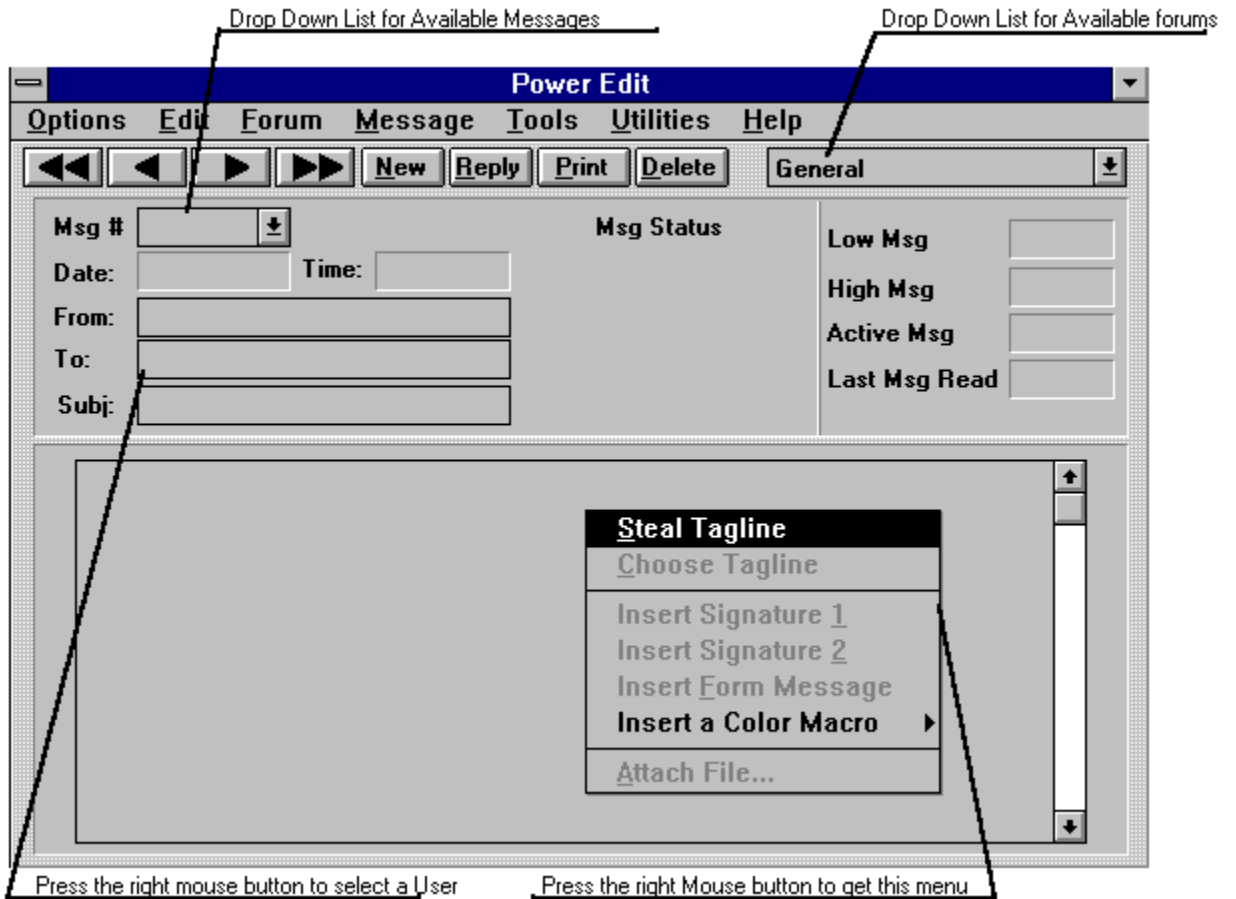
Drop Down List for Available Messages

Drop Down List for Available forums

Power Edit

Options Edit Forum Message Tools Utilities Help

New Reply Print Delete

General

Msg #

Msg Status

Date:

Time:

From:

To:

Subj:

Low Msg

High Msg

Active Msg

Last Msg Read

Steal Tagline
Choose Tagline
Insert Signature 1
Insert Signature 2
Insert Form Message
Insert a Color Macro
Attach File...

Press the right mouse button to select a User

Press the right Mouse button to get this menu